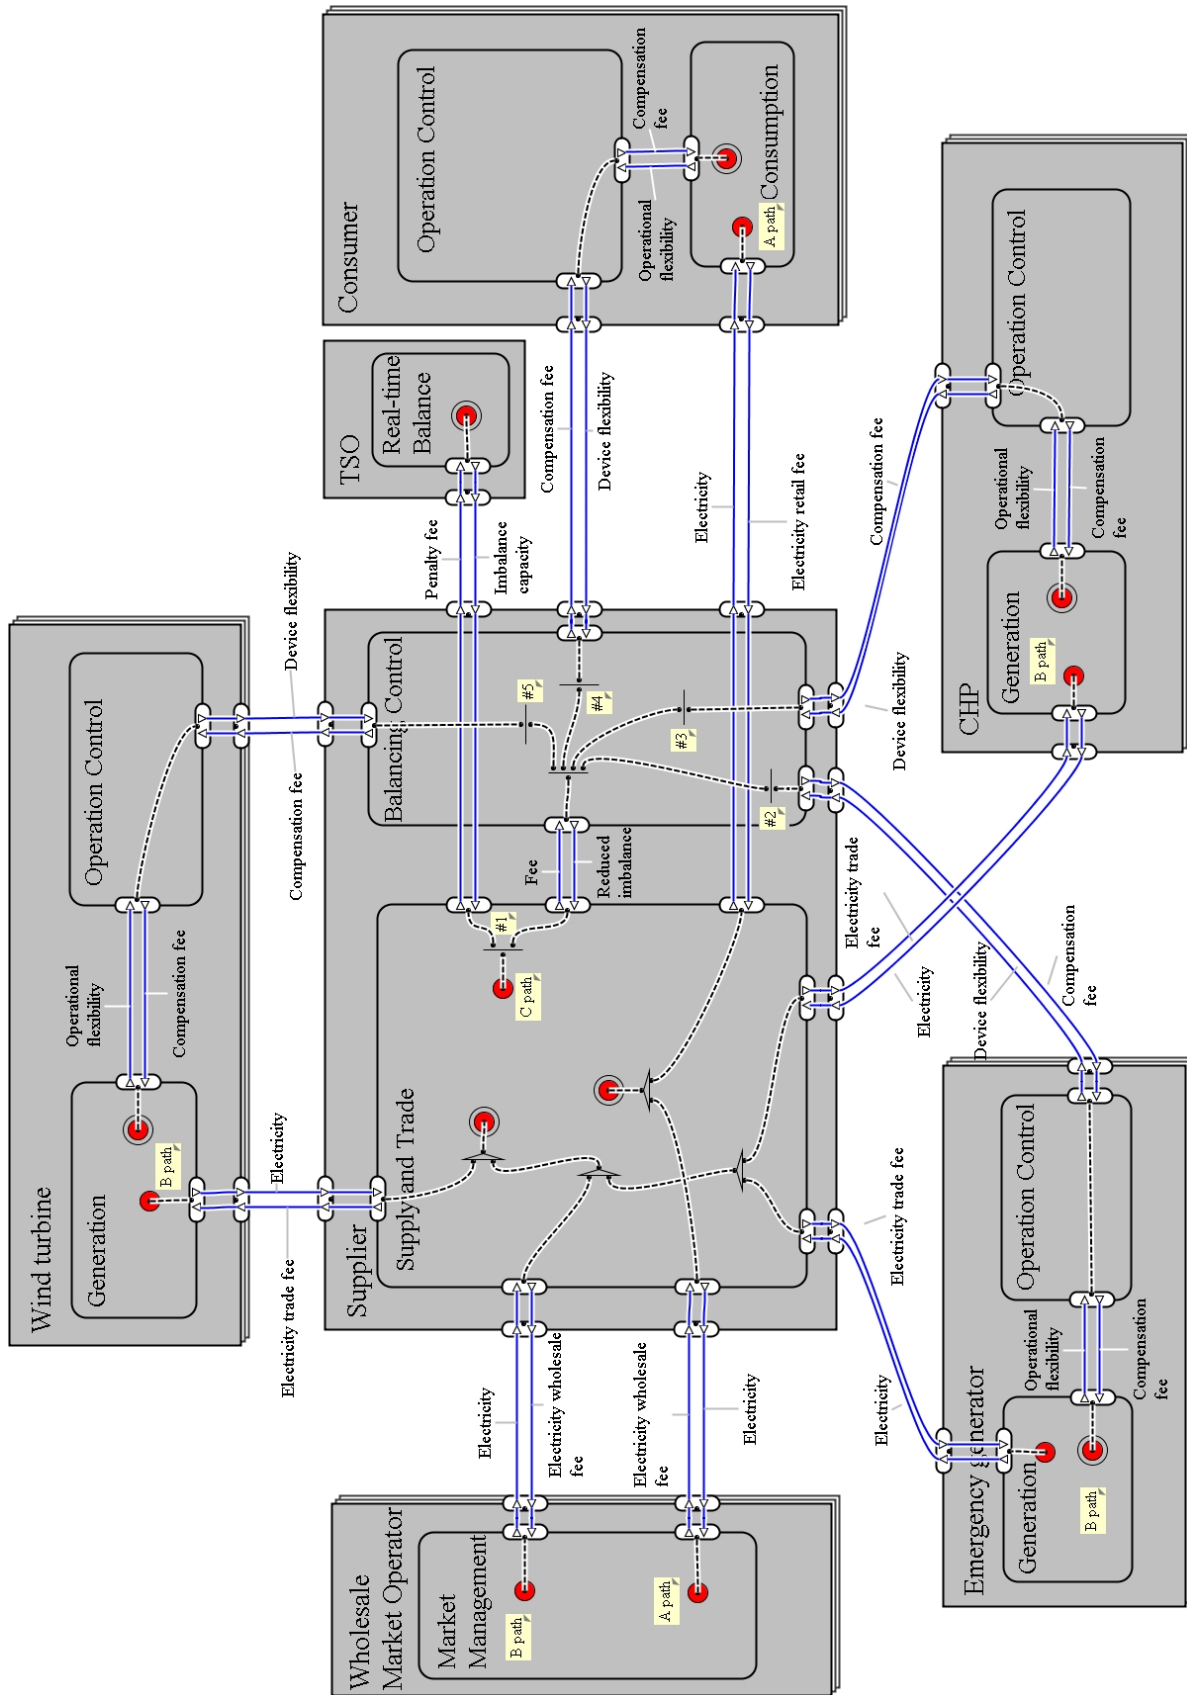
Consumer

Operation Control

Consumption

Compensation fee

Operational flexibility

A path

TSO

Real-time Balance

Compensation fee

Device flexibility

Electricity

Electricity retail fee

Penalty fee

Imbalance capacity

CHP

Operation Control

Operational flexibility

Compensation fee

Generation

B path

Compensation fee

Device flexibility

Wind turbine

Operation Control

Generation

B path

Operational flexibility

Compensation fee

Device flexibility

Compensation fee

Supplier

Balancing Control

Supply and Trade

#1

#2

#3

#4

#5

C path

Fee

Reduced imbalance

Electricity

Electricity trade fee

Electricity trade fee

Electricity

Device flexibility

Compensation fee

Electricity trade fee

Electricity

Emergency generator

Operation Control

Generation

B path

Operational flexibility

Compensation fee

Electricity

Electricity wholesale fee

Electricity wholesale fee

Electricity

Wholesale Market Operator

Market Management

B path

A path